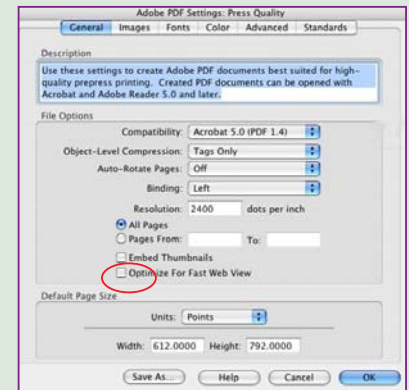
Adobe PDF Settings: Press Quality

General | Images | Fonts | Color | Advanced | Standards

Description

Use these settings to create Adobe PDF documents best suited for high-quality prepress printing. Created PDF documents can be opened with Acrobat and Adobe Reader 5.0 and later.

File Options

Compatibility: Acrobat 5.0 (PDF 1.4)

Object-Level Compression: Tags Only

Auto-Rotate Pages: Off

Binding: Left

Resolution: 2400 dots per inch

All Pages

Pages From: To:

Embed Thumbnails

Optimize For Fast Web View

Default Page Size

Units: Points

Width: 612.0000 Height: 792.0000

Save As... | Help | Cancel | OK